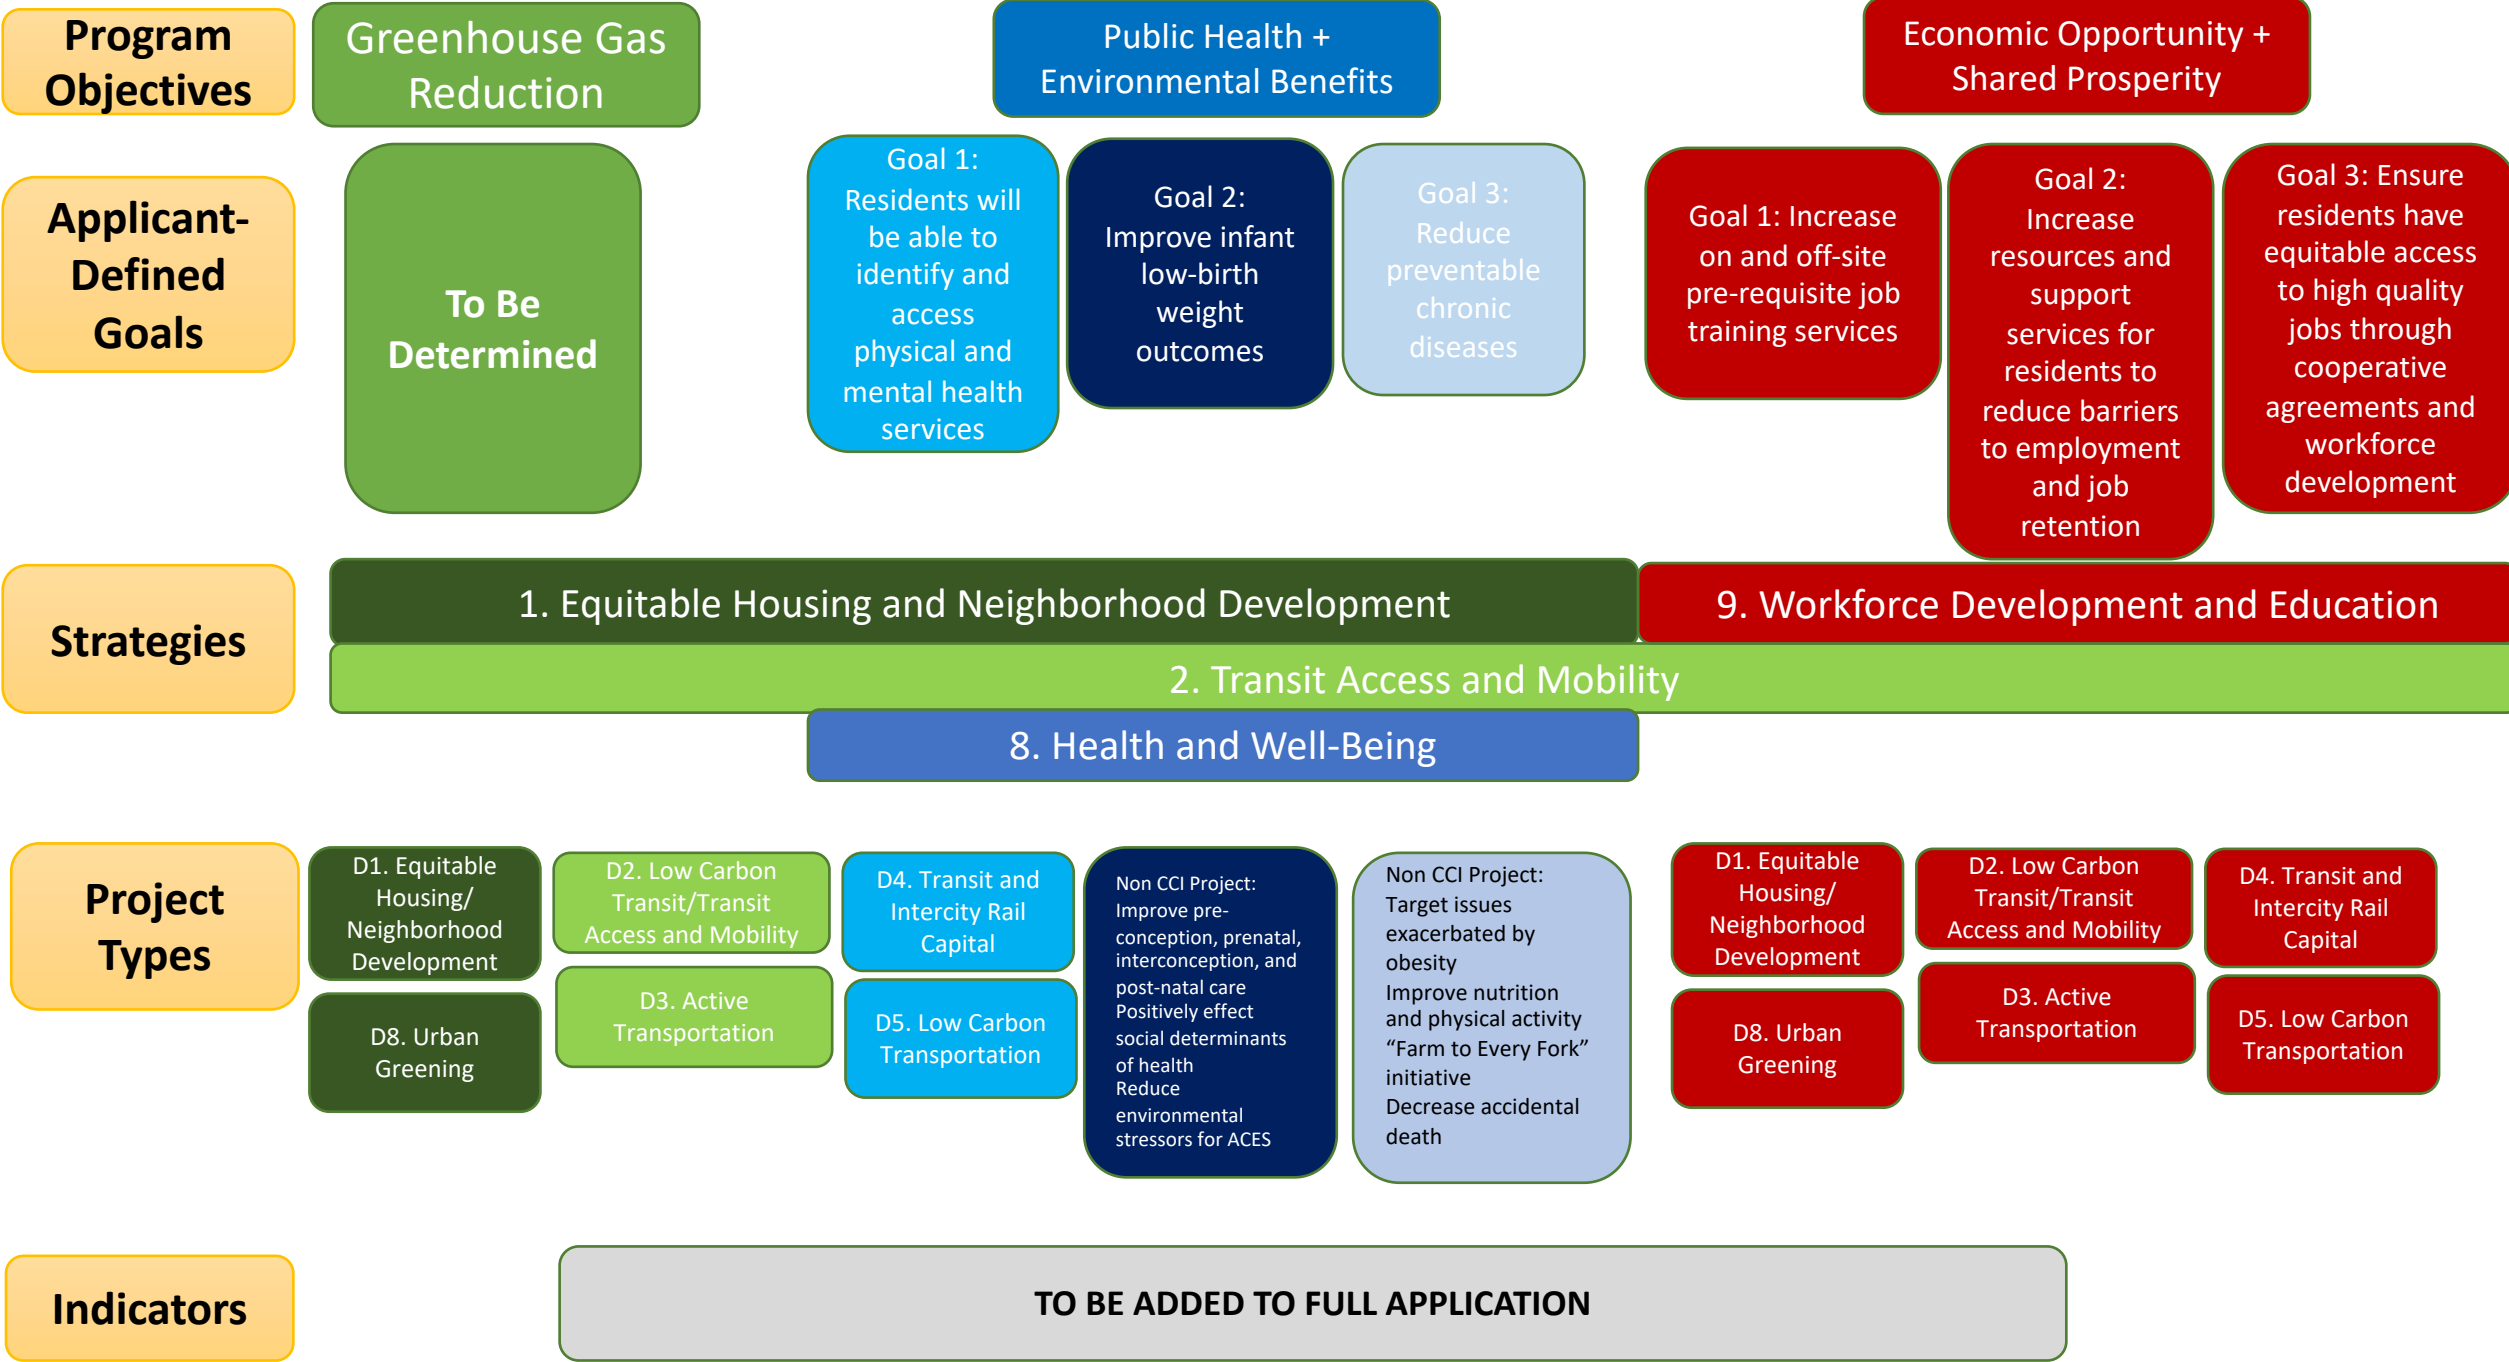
Program Objectives

Greenhouse Gas Reduction

Public Health + Environmental Benefits

Economic Opportunity + Shared Prosperity

Applicant-Defined Goals

To Be Determined

Goal 1: Residents will be able to identify and access physical and mental health services

Goal 2: Improve infant low-birth weight outcomes

Goal 3: Reduce preventable chronic diseases

Goal 1: Increase on and off-site pre-requisite job training services

Goal 2: Increase resources and support services for residents to reduce barriers to employment and job retention

Goal 3: Ensure residents have equitable access to high quality jobs through cooperative agreements and workforce development

Strategies

1. Equitable Housing and Neighborhood Development

9. Workforce Development and Education

2. Transit Access and Mobility

8. Health and Well-Being

Project Types

D1. Equitable Housing/ Neighborhood Development

D8. Urban Greening

D2. Low Carbon Transit/Transit Access and Mobility

D3. Active Transportation

D4. Transit and Intercity Rail Capital

D5. Low Carbon Transportation

Non CCI Project: Improve pre-conception, prenatal, interconception, and post-natal care Positively effect social determinants of health Reduce environmental stressors for ACES

Non CCI Project: Target issues exacerbated by obesity Improve nutrition and physical activity “Farm to Every Fork” initiative Decrease accidental death

D1. Equitable Housing/ Neighborhood Development

D8. Urban Greening

D2. Low Carbon Transit/Transit Access and Mobility

D3. Active Transportation

D4. Transit and Intercity Rail Capital

D5. Low Carbon Transportation

Indicators

TO BE ADDED TO FULL APPLICATION